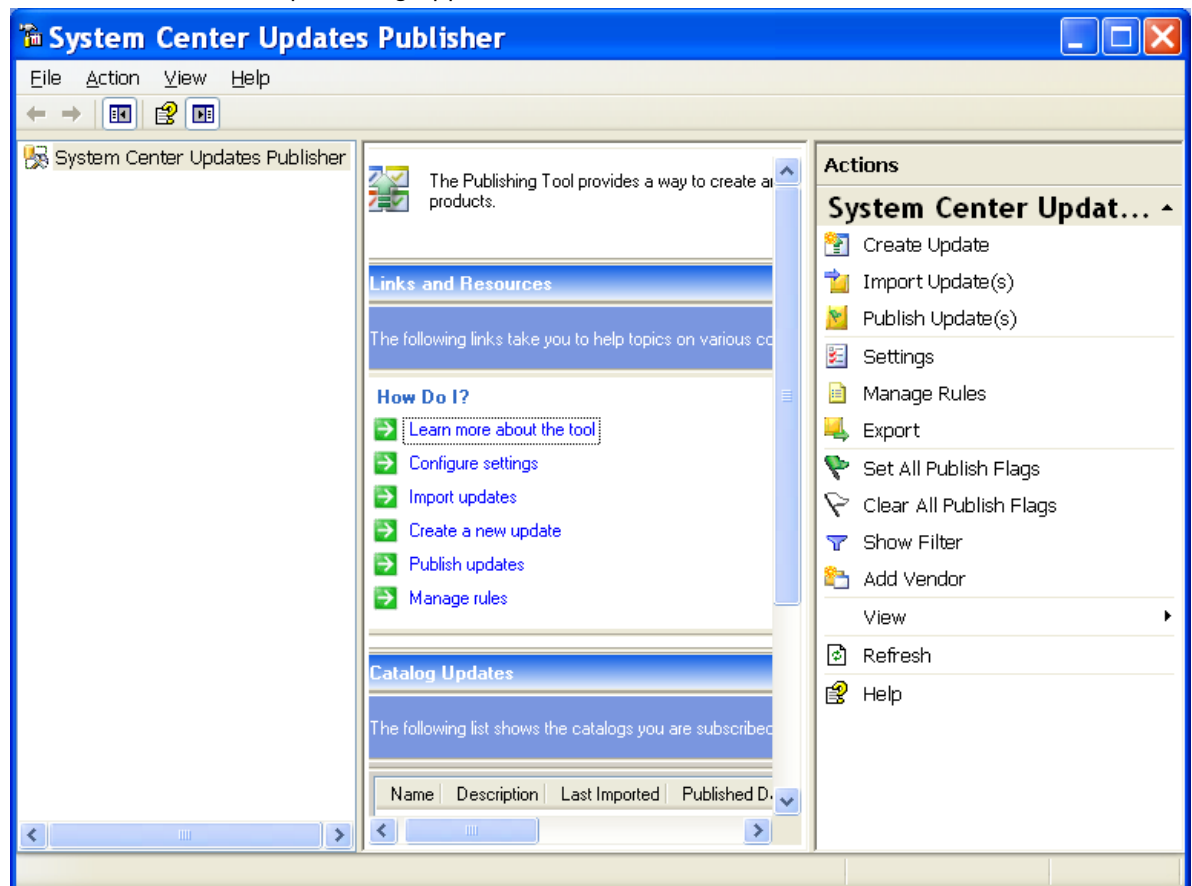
System Center Updates Publisher

File Action View Help

System Center Updates Publisher

The Publishing Tool provides a way to create a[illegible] products.

Links and Resources

The following links take you to help topics on various co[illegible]

How Do I?

Learn more about the tool
Configure settings
Import updates
Create a new update
Publish updates
Manage rules

Catalog Updates

The following list shows the catalogs you are subscribed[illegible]

| Name | Description | Last Imported | Published D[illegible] |
|---|---|---|---|

Actions

System Center Updat...

Create Update
Import Update(s)
Publish Update(s)
Settings
Manage Rules
Export
Set All Publish Flags
Clear All Publish Flags
Show Filter
Add Vendor
View
Refresh
Help